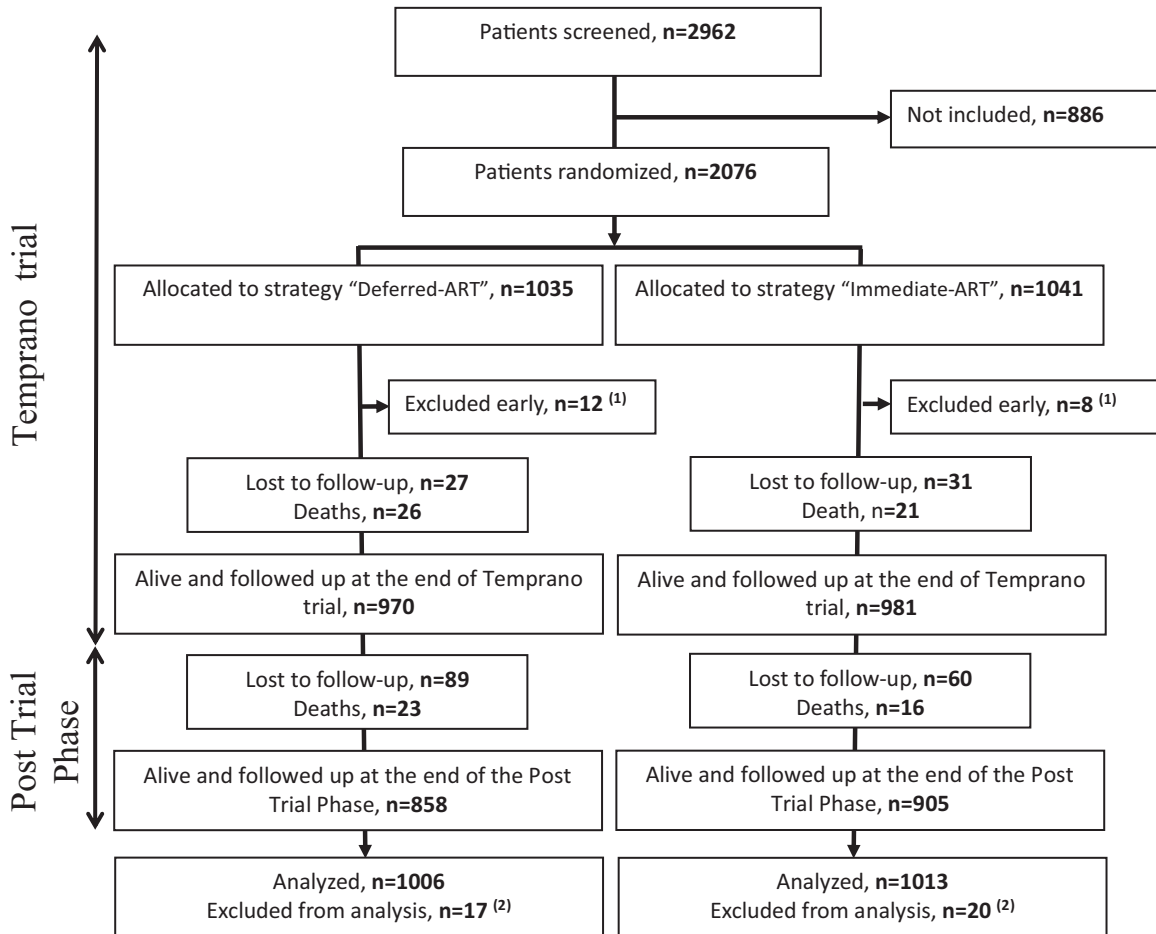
Temprano trial

Post Trial Phase

Patients screened, **n=2962**

Not included, **n=886**

Patients randomized, **n=2076**

Allocated to strategy "Deferred-ART", **n=1035**

Allocated to strategy "Immediate-ART", **n=1041**

Excluded early, **n=12 $^{(1)}$**

Excluded early, **n=8 $^{(1)}$**

Lost to follow-up, **n=27**
Deaths, **n=26**

Lost to follow-up, **n=31**
Death, n=21

Alive and followed up at the end of Temprano trial, **n=970**

Alive and followed up at the end of Temprano trial, **n=981**

Lost to follow-up, **n=89**
Deaths, **n=23**

Lost to follow-up, **n=60**
Deaths, **n=16**

Alive and followed up at the end of the Post Trial Phase, **n=858**

Alive and followed up at the end of the Post Trial Phase, **n=905**

Analyzed, **n=1006**
Excluded from analysis, **n=17 $^{(2)}$**

Analyzed, **n=1013**
Excluded from analysis, **n=20 $^{(2)}$**